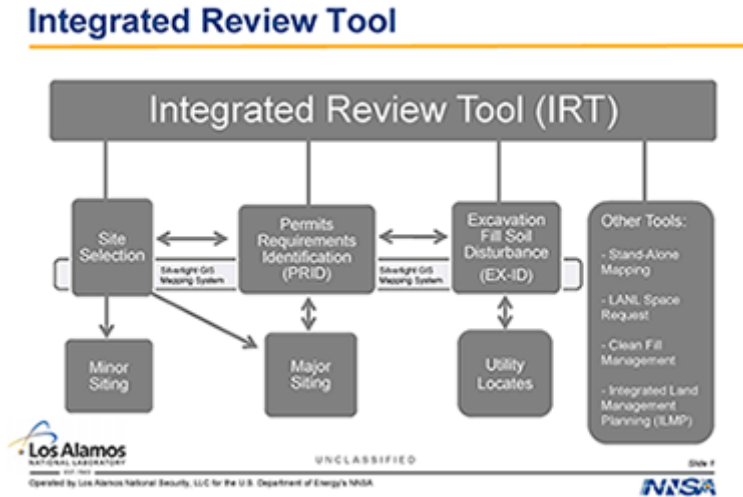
Integrated Review Tool

Integrated Review Tool (IRT)

Site Selection

Silverlight GIS Mapping System

Permits Requirements Identification (PRID)

Silverlight GIS Mapping System

Excavation Fill Soil Disturbance (EX-ID)

Other Tools:

- Stand-Alone Mapping

- LANL Space Request

- Clean Fill Management

- Integrated Land Management Planning (ILMP)

Minor Siting

Major Siting

Utility Locates

Los Alamos NATIONAL LABORATORY EST. 1943

UNCLASSIFIED

Slide 7

Operated by Los Alamos National Security, LLC for the U.S. Department of Energy's NNSA

NNSA